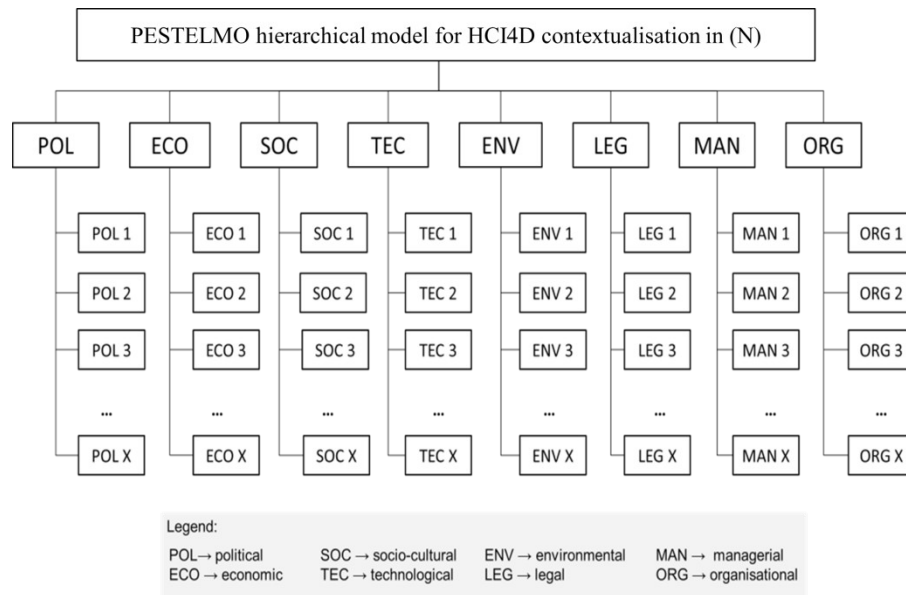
PESTELMO hierarchical model for HCI4D contextualisation in (N)

POL
POL 1
POL 2
POL 3
...
POL X

ECO
ECO 1
ECO 2
ECO 3
...
ECO X

SOC
SOC 1
SOC 2
SOC 3
...
SOC X

TEC
TEC 1
TEC 2
TEC 3
...
TEC X

ENV
ENV 1
ENV 2
ENV 3
...
ENV X

LEG
LEG 1
LEG 2
LEG 3
...
LEG X

MAN
MAN 1
MAN 2
MAN 3
...
MAN X

ORG
ORG 1
ORG 2
ORG 3
...
ORG X

Legend:
POL → political
ECO → economic
SOC → socio-cultural
TEC → technological
ENV → environmental
LEG → legal
MAN → managerial
ORG → organisational